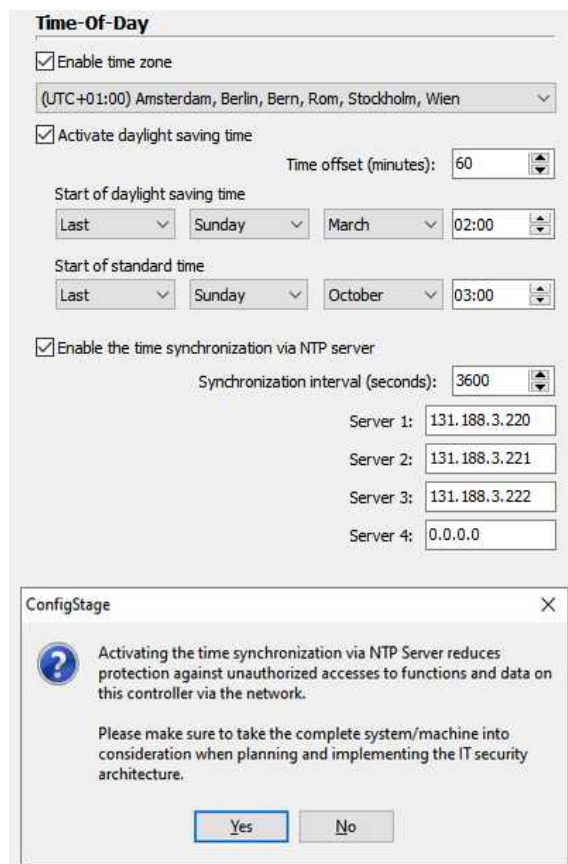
Time-Of-Day

Enable time zone

(UTC+01:00) Amsterdam, Berlin, Bern, Rom, Stockholm, Wien

Activate daylight saving time

Time offset (minutes): 60

Start of daylight saving time

Last Sunday March 02:00

Start of standard time

Last Sunday October 03:00

Enable the time synchronization via NTP server

Synchronization interval (seconds): 3600

Server 1: 131.188.3.220

Server 2: 131.188.3.221

Server 3: 131.188.3.222

Server 4: 0.0.0.0

ConfigStage

Activating the time synchronization via NTP Server reduces protection against unauthorized accesses to functions and data on this controller via the network.

Please make sure to take the complete system/machine into consideration when planning and implementing the IT security architecture.

Yes No